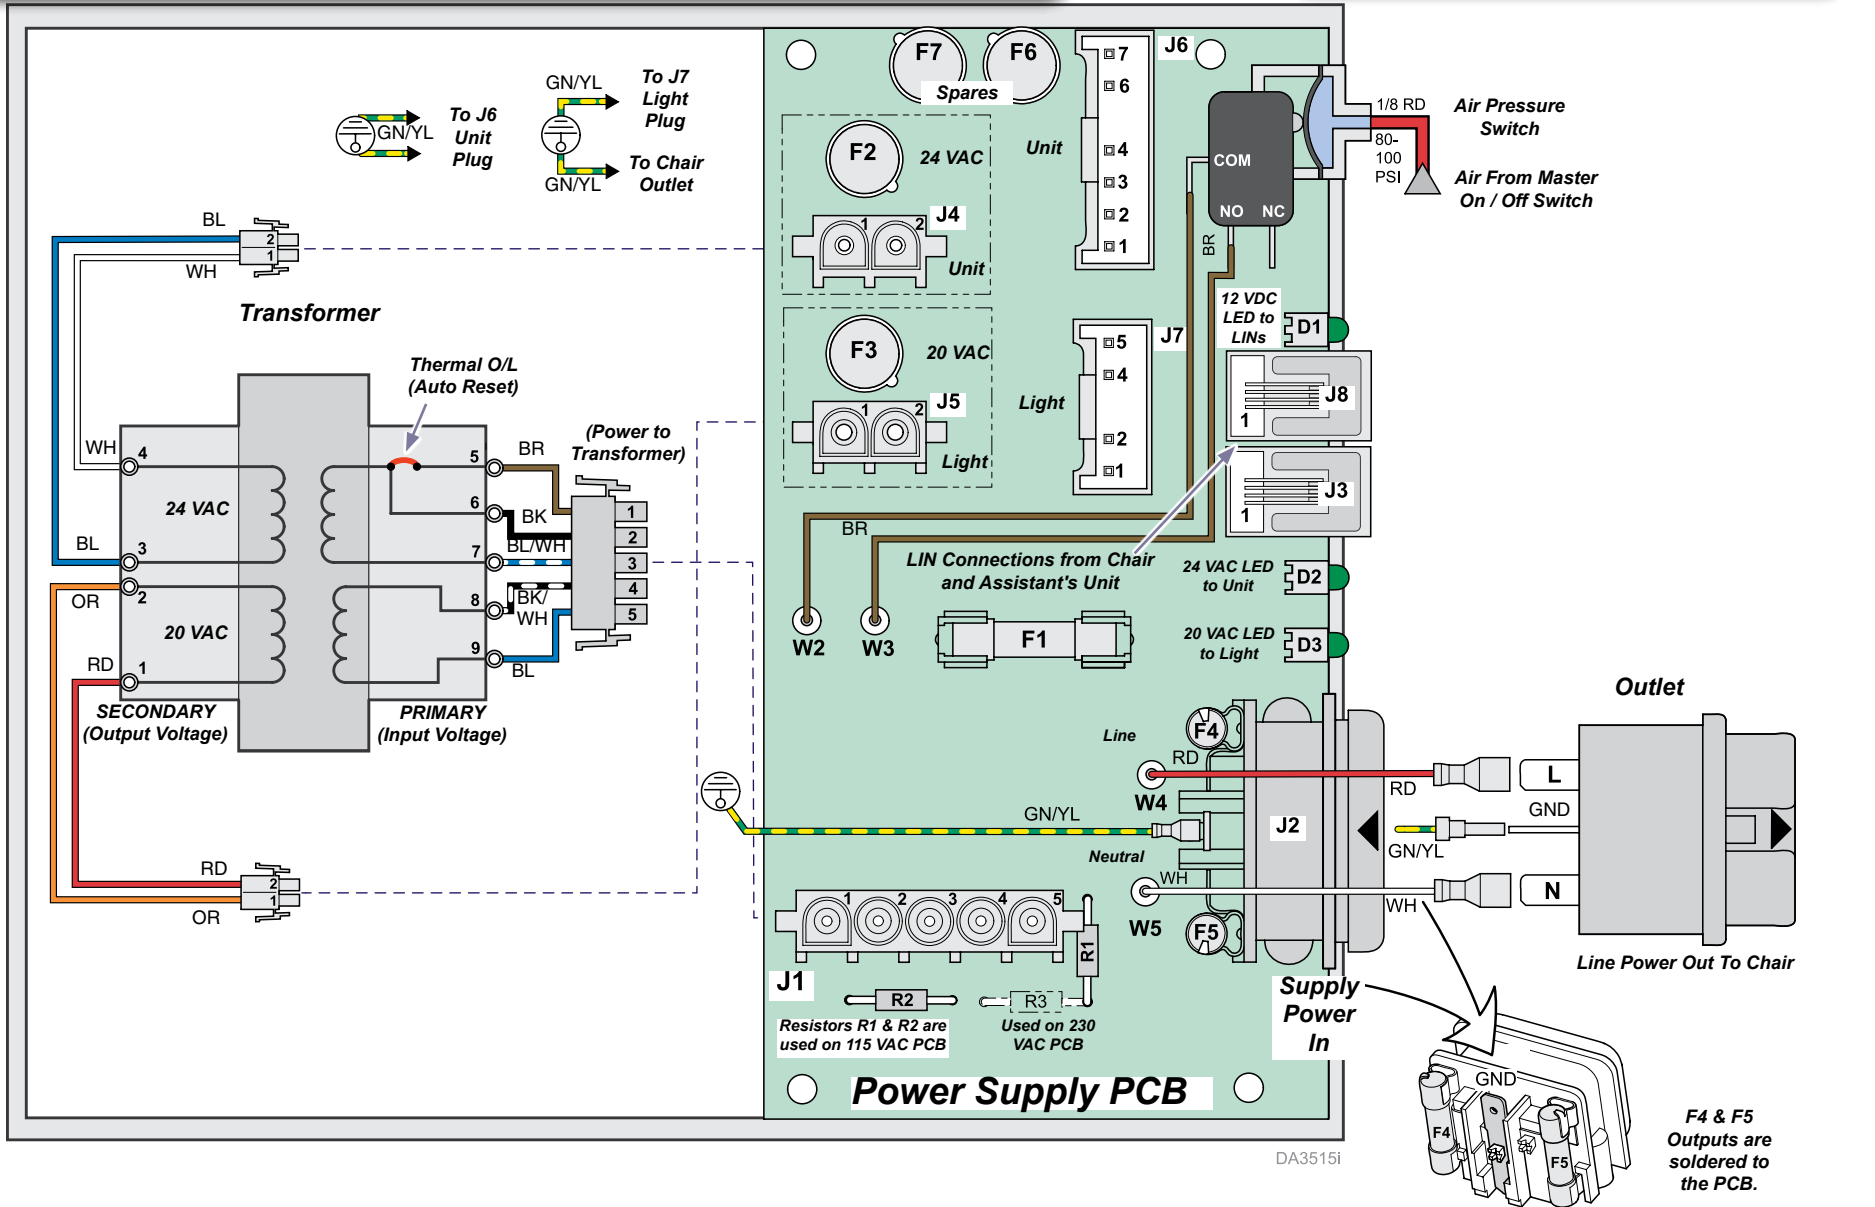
GN/YL To J6 Unit Plug

GN/YL To J7 Light Plug

To Chair Outlet GN/YL

BL 2 1 WH

Transformer

Thermal O/L (Auto Reset)

WH 4 24 VAC BL 3 OR 2 20 VAC RD 1

5 BR 6 BK 7 BL/WH 8 BK/ WH 9 BL

(Power to Transformer)

1 2 3 4 5

SECONDARY (Output Voltage)

PRIMARY (Input Voltage)

RD 2 1 OR

F7 F6 Spares

J6 7 6 4 3 2 1 Unit

F2 24 VAC

J4 1 2 Unit

F3 20 VAC

J5 1 2 Light

J7 5 4 2 1 Light

COM NO NC BR

1/8 RD 80-100 PSI

Air Pressure Switch

Air From Master On / Off Switch

12 VDC LED to LINs D1

J8 1

J3 1

BR

LIN Connections from Chair and Assistant's Unit

24 VAC LED to Unit D2

20 VAC LED to Light D3

W2 W3 F1

Outlet

Line F4 RD W4 RD L

GN/YL J2 GND GN/YL

Neutral WH W5 F5 WH N

Line Power Out To Chair

1 2 3 4 5 R1

J1 R2 R3

Resistors R1 & R2 are used on 115 VAC PCB

Used on 230 VAC PCB

Supply Power In

Power Supply PCB

GND F4 F5

F4 & F5 Outputs are soldered to the PCB.

DA3515i